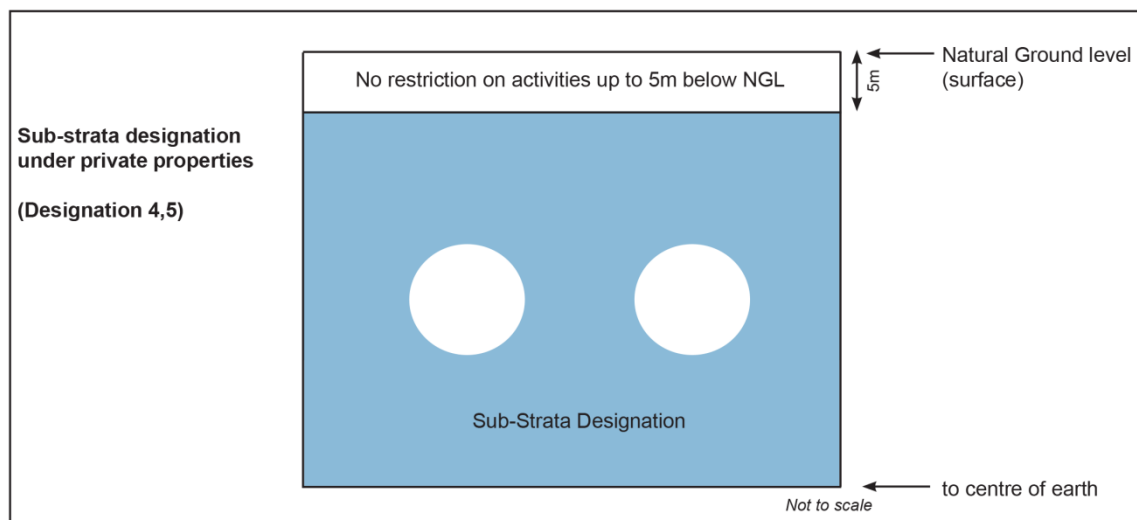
Sub-strata designation under private properties

(Designation 4,5)

No restriction on activities up to 5m below NGL

5m

Natural Ground level (surface)

Sub-Strata Designation

to centre of earth

Not to scale